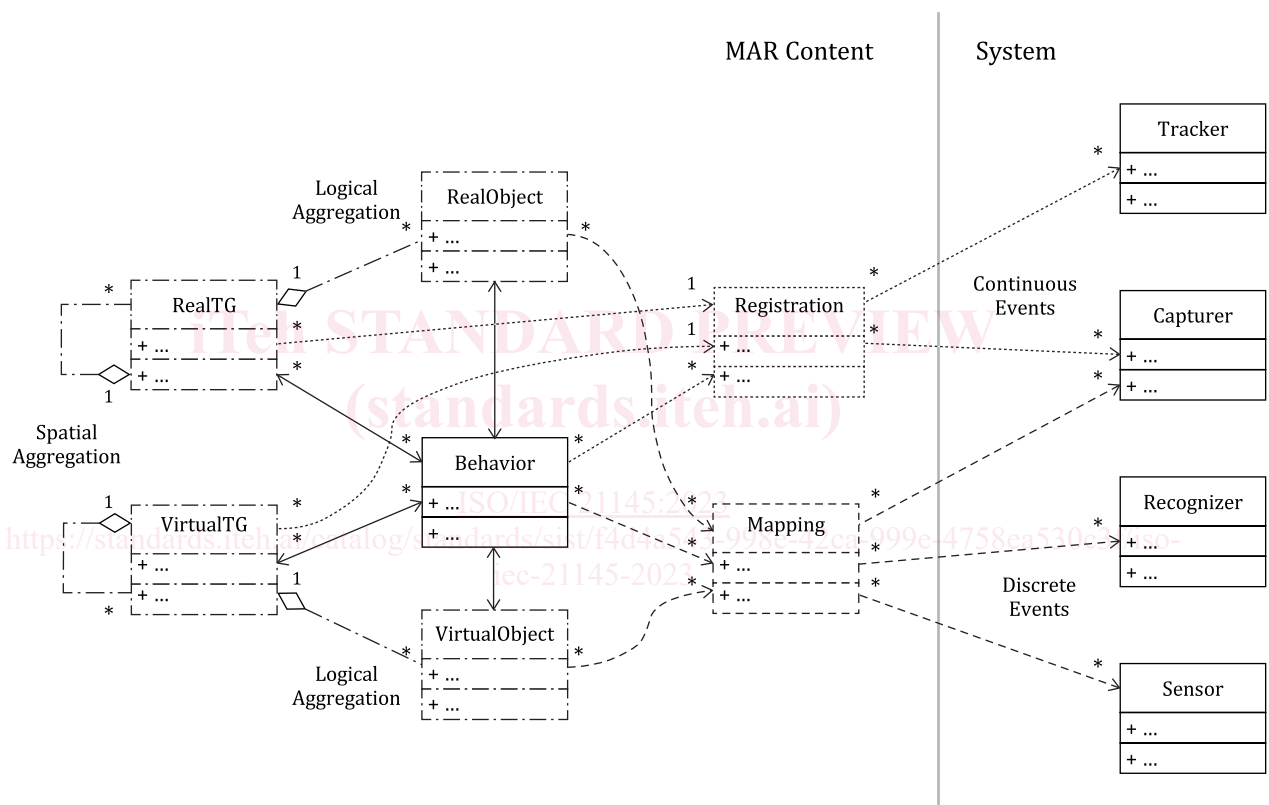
MAR Content

System

iTeh STANDARD PREVIEW
(standards.iteh.ai)

ISO/IEC 21145:2023
https://standards.iteh.ai/catalog/standards/sist/f4d4a5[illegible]-9986-47ca-999e-4758ea530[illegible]/iso-iec-21145-2023

Tracker
+ ...
+ ...

Capturer
+ ...
+ ...

Recognizer
+ ...
+ ...

Sensor
+ ...
+ ...

Continuous Events

Discrete Events

Logical Aggregation

RealObject
+ ...
+ ...

RealTG
+ ...
+ ...

Spatial Aggregation

Registration
+ ...
+ ...

Behavior
+ ...
+ ...

VirtualTG
+ ...
+ ...

Mapping
+ ...
+ ...

VirtualObject
+ ...
+ ...

Logical Aggregation

*
1
*
1
*
1
1
*
*
*
*
*
*
*
*
*
*
1
*
*
*
*
*
*
*
*
*
*